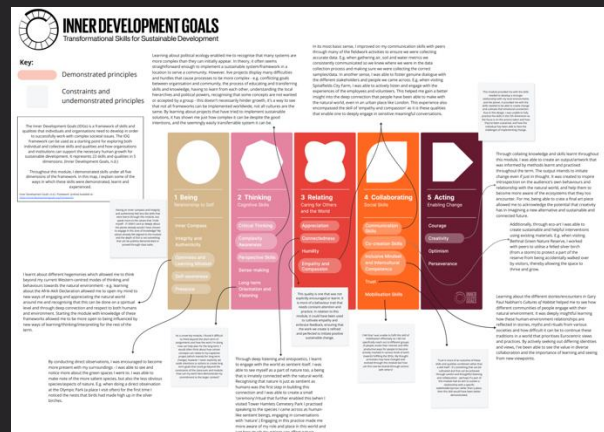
INNER DEVELOPMENT GOALS
Transformational Skills for Sustainable Development

Key:
Demonstrated principles
Constraints and undemonstrated principles

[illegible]

1 Being
Relationship to Self
Inner Compass
Integrity and Authenticity
Openness and Learning Mindset
Self-awareness
Presence

2 Thinking
Cognitive Skills
Critical Thinking
Complexity Awareness
Perspective Skills
Sense-making
Long-term Orientation and Visioning

3 Relating
Caring for Others and the World
Appreciation
Connectedness
Humility
Empathy and Compassion

4 Collaborating
Social Skills
Communication Skills
Co-creation Skills
Inclusive Mindset and Intercultural Competence
Trust
Mobilisation Skills

5 Acting
Enabling Change
Courage
Creativity
Optimism
Perseverance

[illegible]